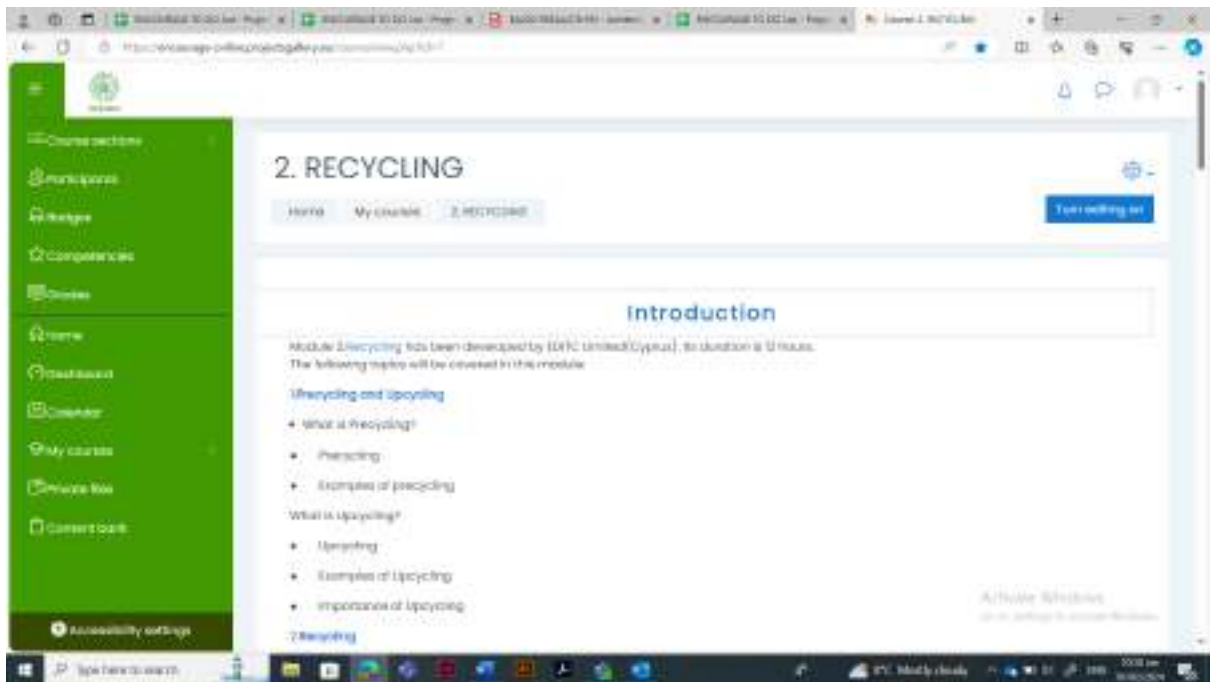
Course sections

Participants

Badges

Competencies

Grades

Home

Dashboard

Calendar

My courses

Private files

Content bank

Accessibility settings

2. RECYCLING

Home My courses 2. RECYCLING

Turn editing on

Introduction

Module 2 Recycling has been developed by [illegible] Limited (Cyprus). Its duration is 12 hours.
The following topics will be covered in this module:

1.Recycling and Upcycling

• What is Precycling?

• Precycling

• Examples of precycling

What is Upcycling?

• Upcycling

• Examples of Upcycling

• Importance of Upcycling

2.Recycling

Activate Windows
Go to Settings to activate Windows.

Type here to search

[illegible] Mostly cloudy